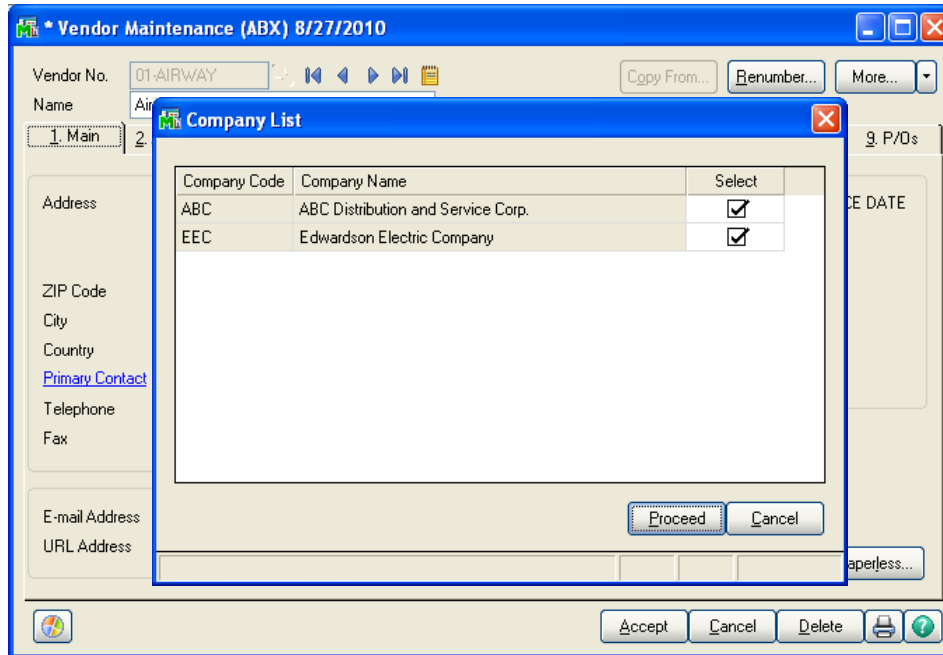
* Vendor Maintenance (ABX) 8/27/2010

Vendor No. 01-AIRWAY
Name Air

Copy From... Renumber... More...

1. Main 2. 9. P/Os

Address
ZIP Code
City
Country
Primary Contact
Telephone
Fax
E-mail Address
URL Address

CE DATE

aperless...

Company List

| Company Code | Company Name | Select |
|---|---|---|
| ABC | ABC Distribution and Service Corp. | ☑ |
| EEC | Edwardson Electric Company | ☑ |

Proceed Cancel

Accept Cancel Delete